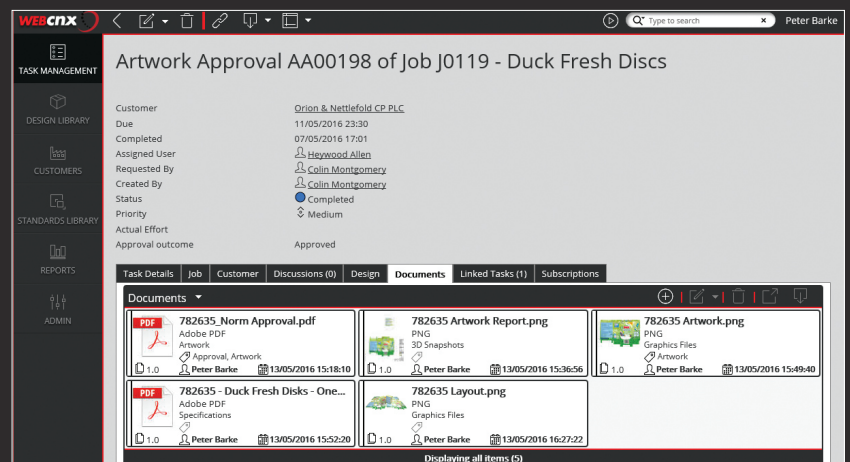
WEBCNX

Type to search

Peter Barke

TASK MANAGEMENT

DESIGN LIBRARY

CUSTOMERS

STANDARDS LIBRARY

REPORTS

ADMIN

Artwork Approval AA00198 of Job J0119 - Duck Fresh Discs

| | |
|---|---|
| Customer | Orion & Nettlefold CP PLC |
| Due | 11/05/2016 23:30 |
| Completed | 07/05/2016 17:01 |
| Assigned User | Heywood Allen |
| Requested By | Colin Montgomery |
| Created By | Colin Montgomery |
| Status | Completed |
| Priority | Medium |
| Actual Effort | |
| Approval outcome | Approved |

Task Details | Job | Customer | Discussions (0) | Design | Documents | Linked Tasks (1) | Subscriptions

Documents

PDF
782635_Norm Approval.pdf
Adobe PDF
Artwork
Approval, Artwork
1.0 Peter Barke 13/05/2016 15:18:10

782635 Artwork Report.png
PNG
3D Snapshots
1.0 Peter Barke 13/05/2016 15:36:56

782635 Artwork.png
PNG
Graphics Files
Artwork
1.0 Peter Barke 13/05/2016 15:49:40

PDF
782635 - Duck Fresh Disks - One...
Adobe PDF
Specifications
1.0 Peter Barke 13/05/2016 15:52:20

782635 Layout.png
PNG
Graphics Files
1.0 Peter Barke 13/05/2016 16:27:22

Displaying all items (5)